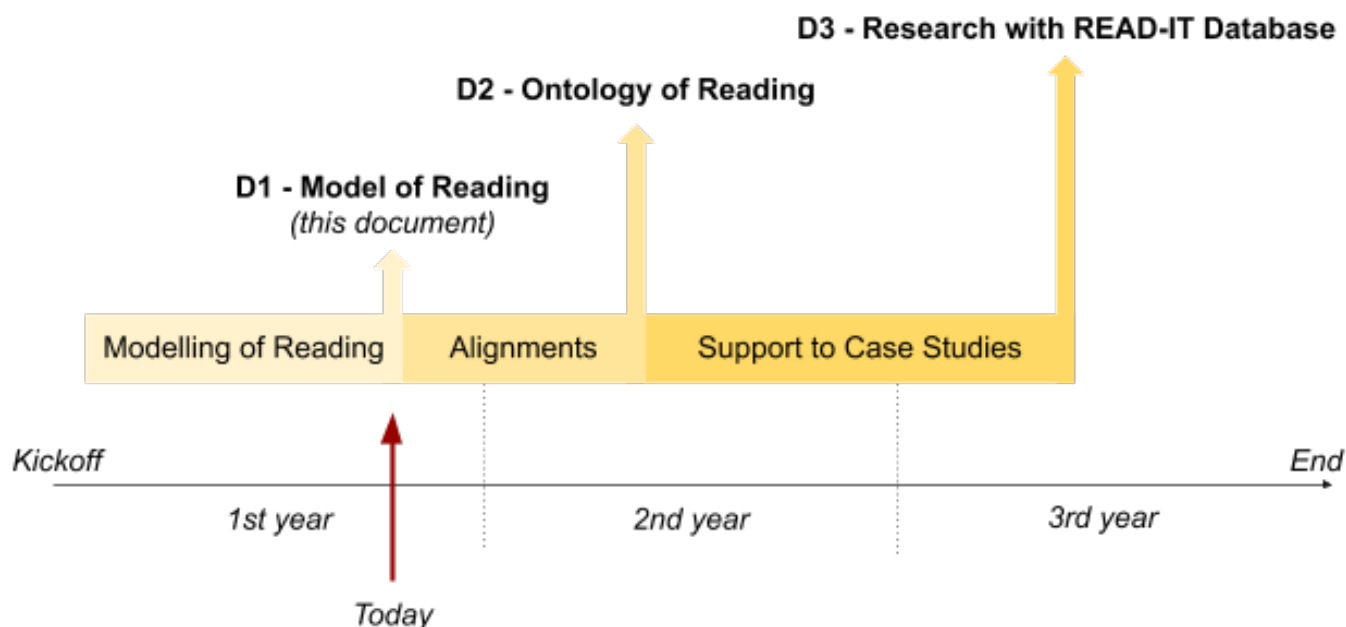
D3 - Research with READ-IT Database

D2 - Ontology of Reading

D1 - Model of Reading
(this document)

Modelling of Reading

Alignments

Support to Case Studies

Kickoff

End

1st year

2nd year

3rd year

Today